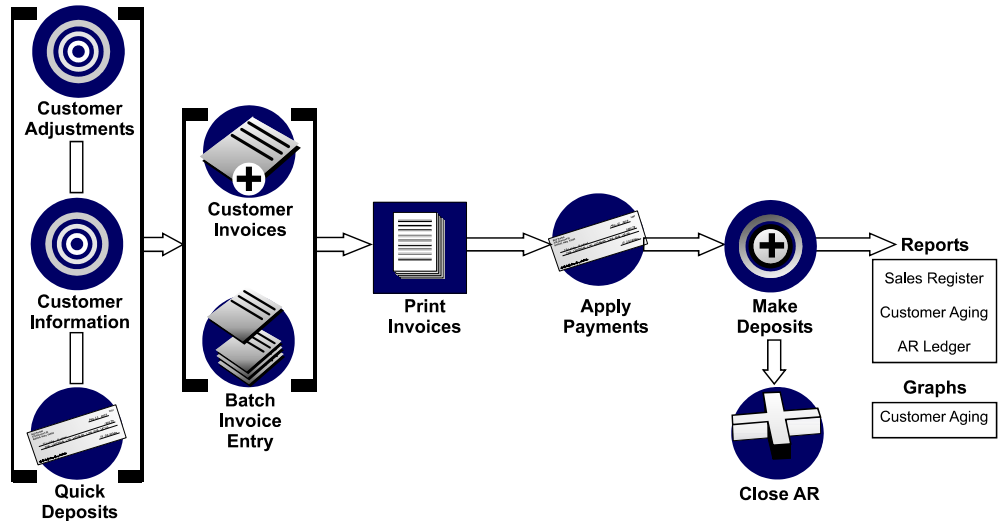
Customer Adjustments

Customer Information

Quick Deposits

Customer Invoices

Batch Invoice Entry

Print Invoices

Apply Payments

Make Deposits

Close AR

Reports

Sales Register

Customer Aging

AR Ledger

Graphs

Customer Aging